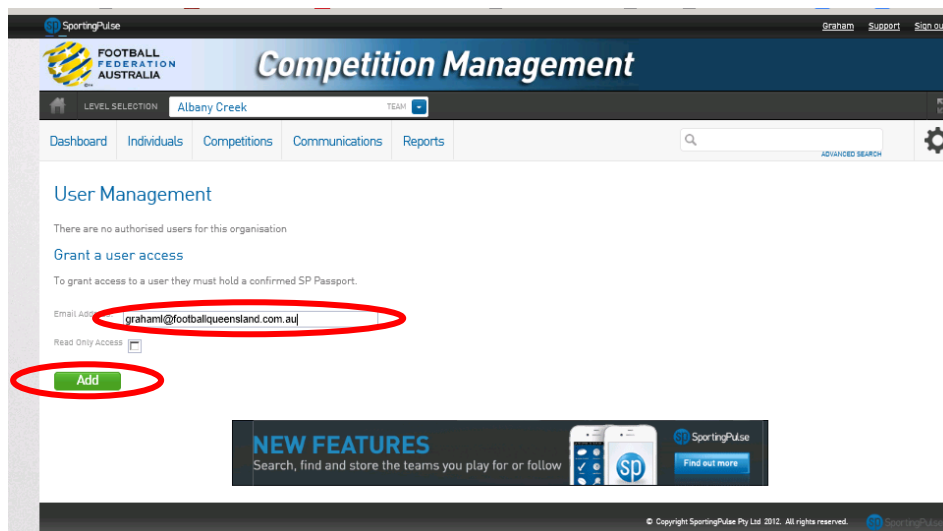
SportingPulse

Graham Support Sign ou

FOOTBALL FEDERATION AUSTRALIA

Competition Management

LEVEL SELECTION Albany Creek TEAM

Dashboard Individuals Competitions Communications Reports

ADVANCED SEARCH

User Management

There are no authorised users for this organisation

Grant a user access

To grant access to a user they must hold a confirmed SP Passport.

Email Add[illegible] grahaml@footballqueensland.com.au

Read Only Access

Add

NEW FEATURES
Search, find and store the teams you play for or follow

SportingPulse
Find out more

© Copyright SportingPulse Pty Ltd 2012. All rights reserved.

SportingPulse